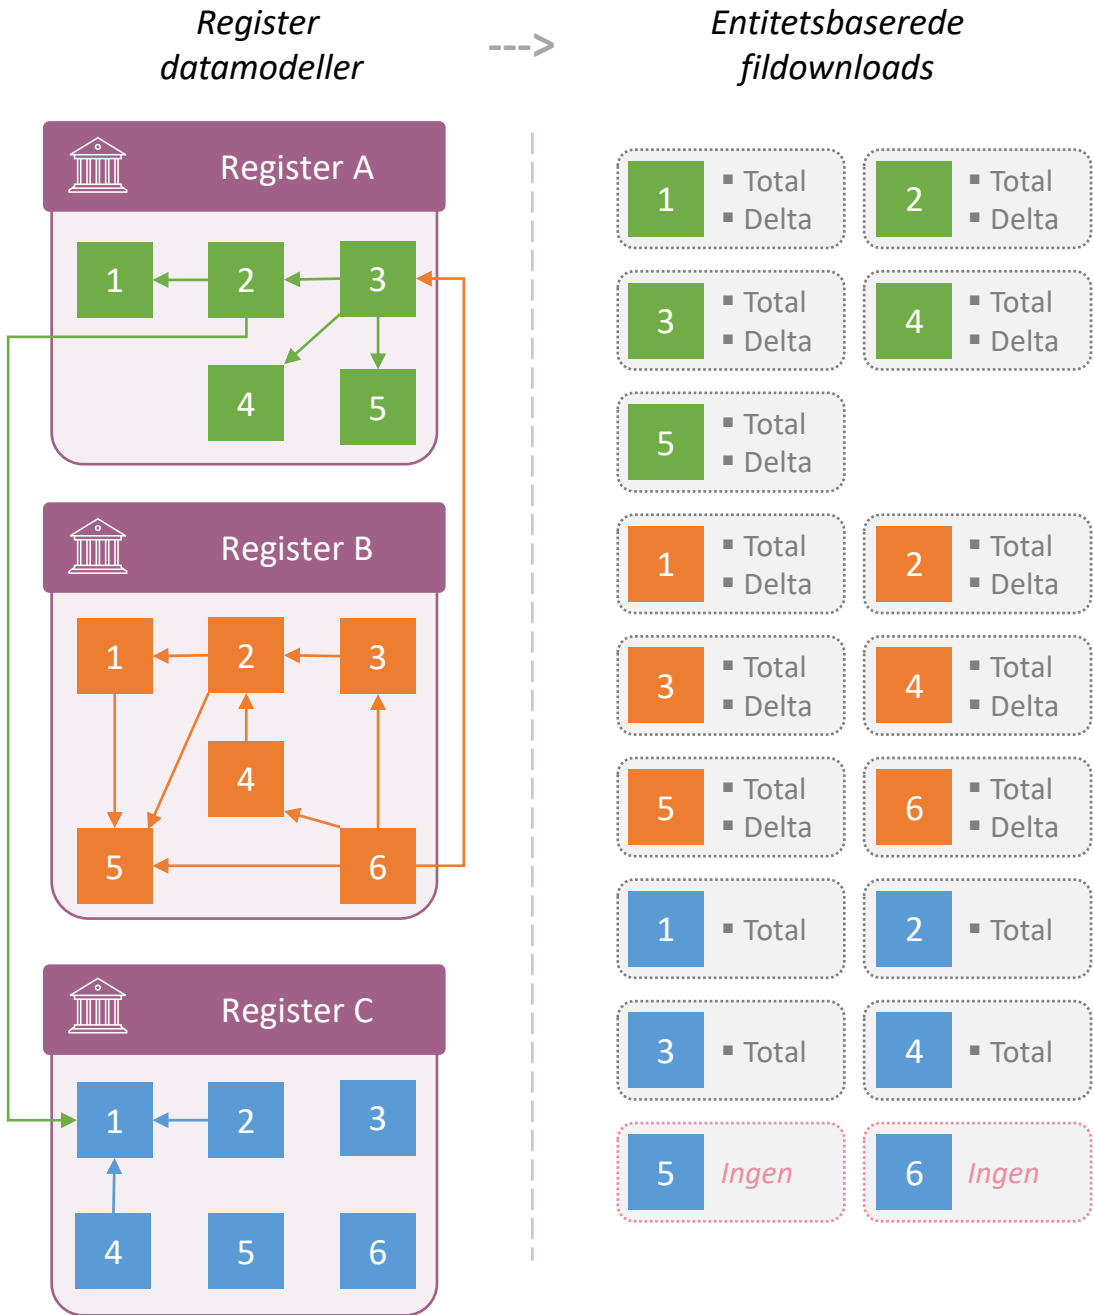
Register datamodeller

Entitetsbaserede fildownloads

Register A

1
2
3
4
5

Register B

1
2
3
4
5
6

Register C

1
2
3
4
5
6

1
- Total
- Delta

2
- Total
- Delta

3
- Total
- Delta

4
- Total
- Delta

5
- Total
- Delta

1
- Total
- Delta

2
- Total
- Delta

3
- Total
- Delta

4
- Total
- Delta

5
- Total
- Delta

6
- Total
- Delta

1
- Total

2
- Total

3
- Total

4
- Total

5
Ingen

6
Ingen